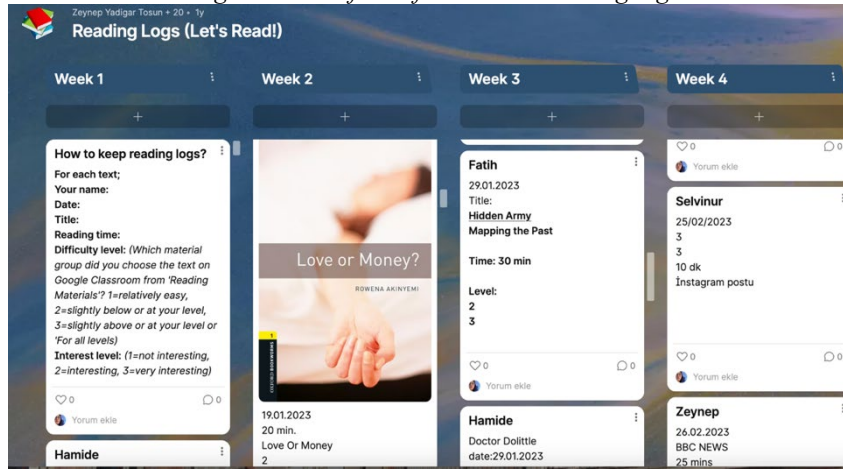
Zeynep Yadigar Tosun • 20 • 1y
Reading Logs (Let's Read!)

Week 1

+

How to keep reading logs?
For each text;
Your name:
Date:
Title:
Reading time:
Difficulty level: (Which material group did you choose the text on Google Classroom from 'Reading Materials'? 1=relatively easy, 2=slightly below or at your level, 3=slightly above or at your level or 'For all levels)
Interest level: (1=not interesting, 2=interesting, 3=very interesting)

0
0
Yorum ekle

Hamide

Week 2

+

Love or Money?
ROWENA AKINYEMI

19.01.2023
20 min.
Love Or Money
2

Week 3

+

Fatih
29.01.2023
Title:
Hidden Army
Mapping the Past

Time: 30 min

Level:
2
3

0
0
Yorum ekle

Hamide
Doctor Dolittle
date:29.01.2023

Week 4

+

0
0
Yorum ekle

Selvinur
25/02/2023
3
3
10 dk
İnstagram postu

0
0
Yorum ekle

Zeynep
26.02.2023
BBC NEWS
25 mins